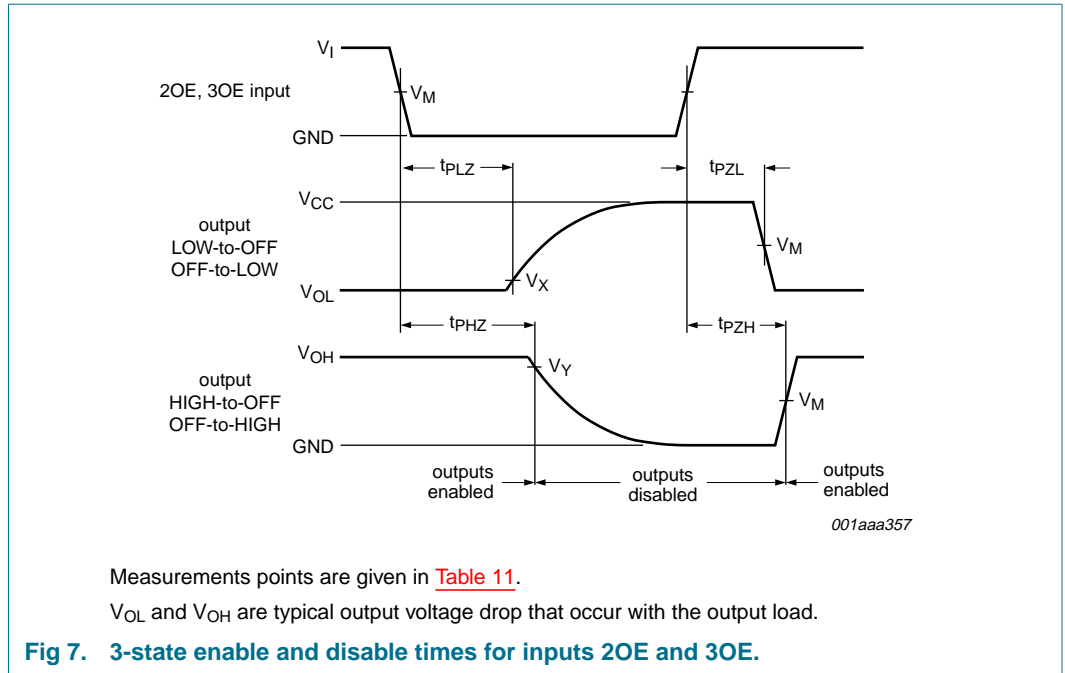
$V_I$

2OE, 3OE input

$V_M$

GND

$t_{PLZ}$

$t_{PZL}$

$V_{CC}$

output LOW-to-OFF OFF-to-LOW

$V_M$

$V_X$

$V_{OL}$

$t_{PHZ}$

$t_{PZH}$

$V_{OH}$

$V_Y$

output HIGH-to-OFF OFF-to-HIGH

$V_M$

GND

outputs enabled

outputs disabled

outputs enabled

001aaa357

Measurements points are given in Table 11.

$V_{OL}$ and $V_{OH}$ are typical output voltage drop that occur with the output load.

Fig 7. 3-state enable and disable times for inputs 2OE and 3OE.